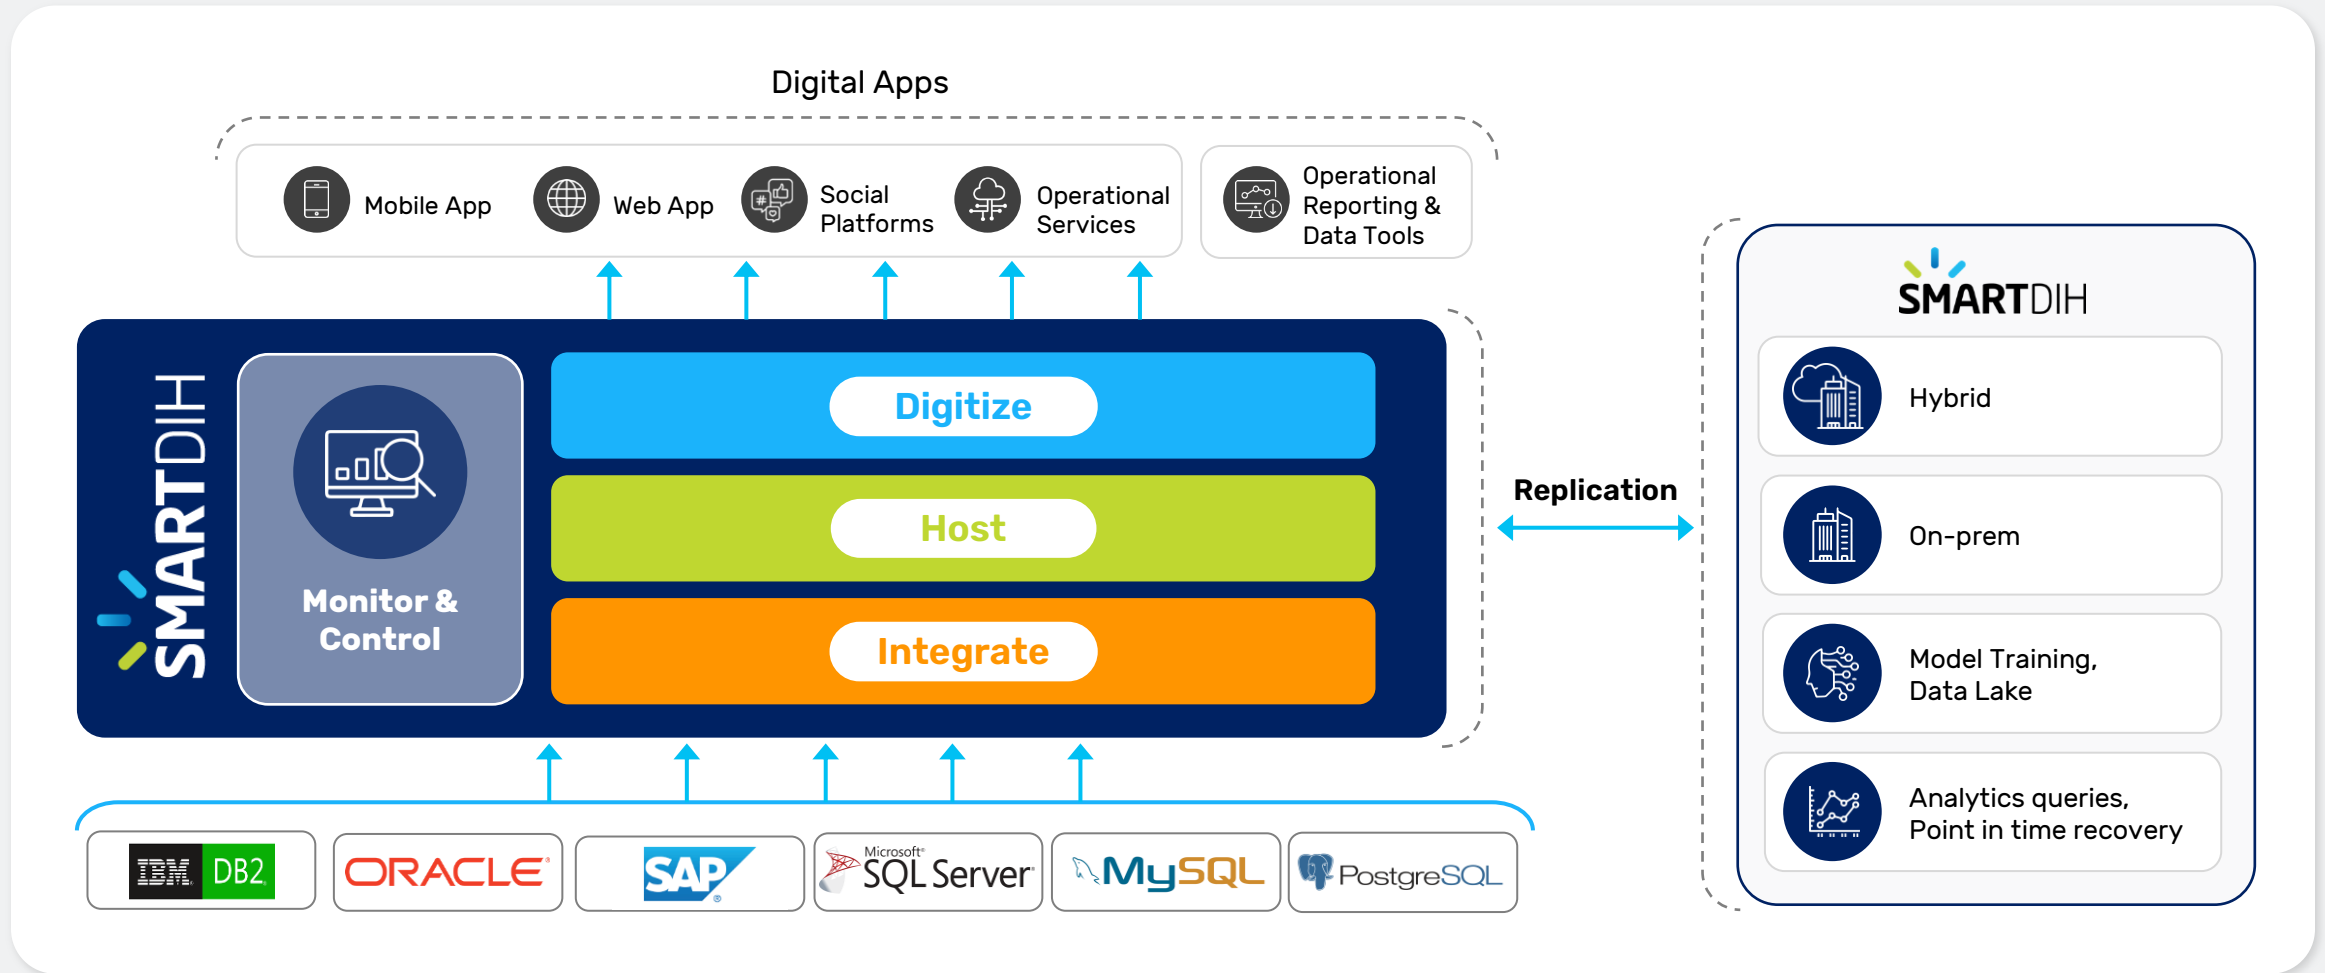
Digital Apps

Mobile App
Web App
Social Platforms
Operational Services
Operational Reporting & Data Tools

SMARTDIH

Monitor & Control

Digitize
Host
Integrate

IBM DB2
ORACLE
SAP
Microsoft SQL Server
MySQL
PostgreSQL

Replication

SMARTDIH

Hybrid
On-prem
Model Training, Data Lake
Analytics queries, Point in time recovery